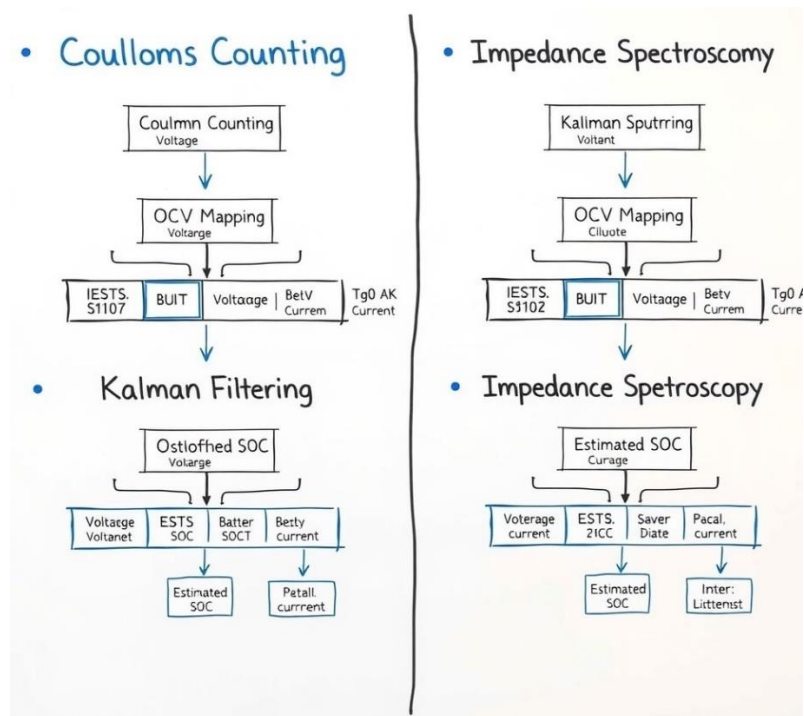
• Coulloms Counting

Coulmn Counting
Voltage

OCV Mapping
Voltarge

| IESTS. S1107 | BUIT | Voltaage | Betv Currem | Tg0 AK Current |
|---|---|---|---|---|

• Kalman Filtering

Ostlofhed SOC
Volarge

| Voltage Voltanet | ESTS SOC | Batter SOCT | Betty current |
|---|---|---|---|

Estimated SOC

Patall. currrent

• Impedance Spectroscomy

Kaliman Sputrring
Voltant

OCV Mapping
Cliuote

| IESTS. S1102 | BUIT | Voltaage | Betv Currem | Tg0 A Curre |
|---|---|---|---|---|

• Impedance Spetroscopy

Estimated SOC
Curage

| Voterage current | ESTS. 21CC | Saver Diate | Pacal, current |
|---|---|---|---|

Estimated SOC

Inter: Littenst